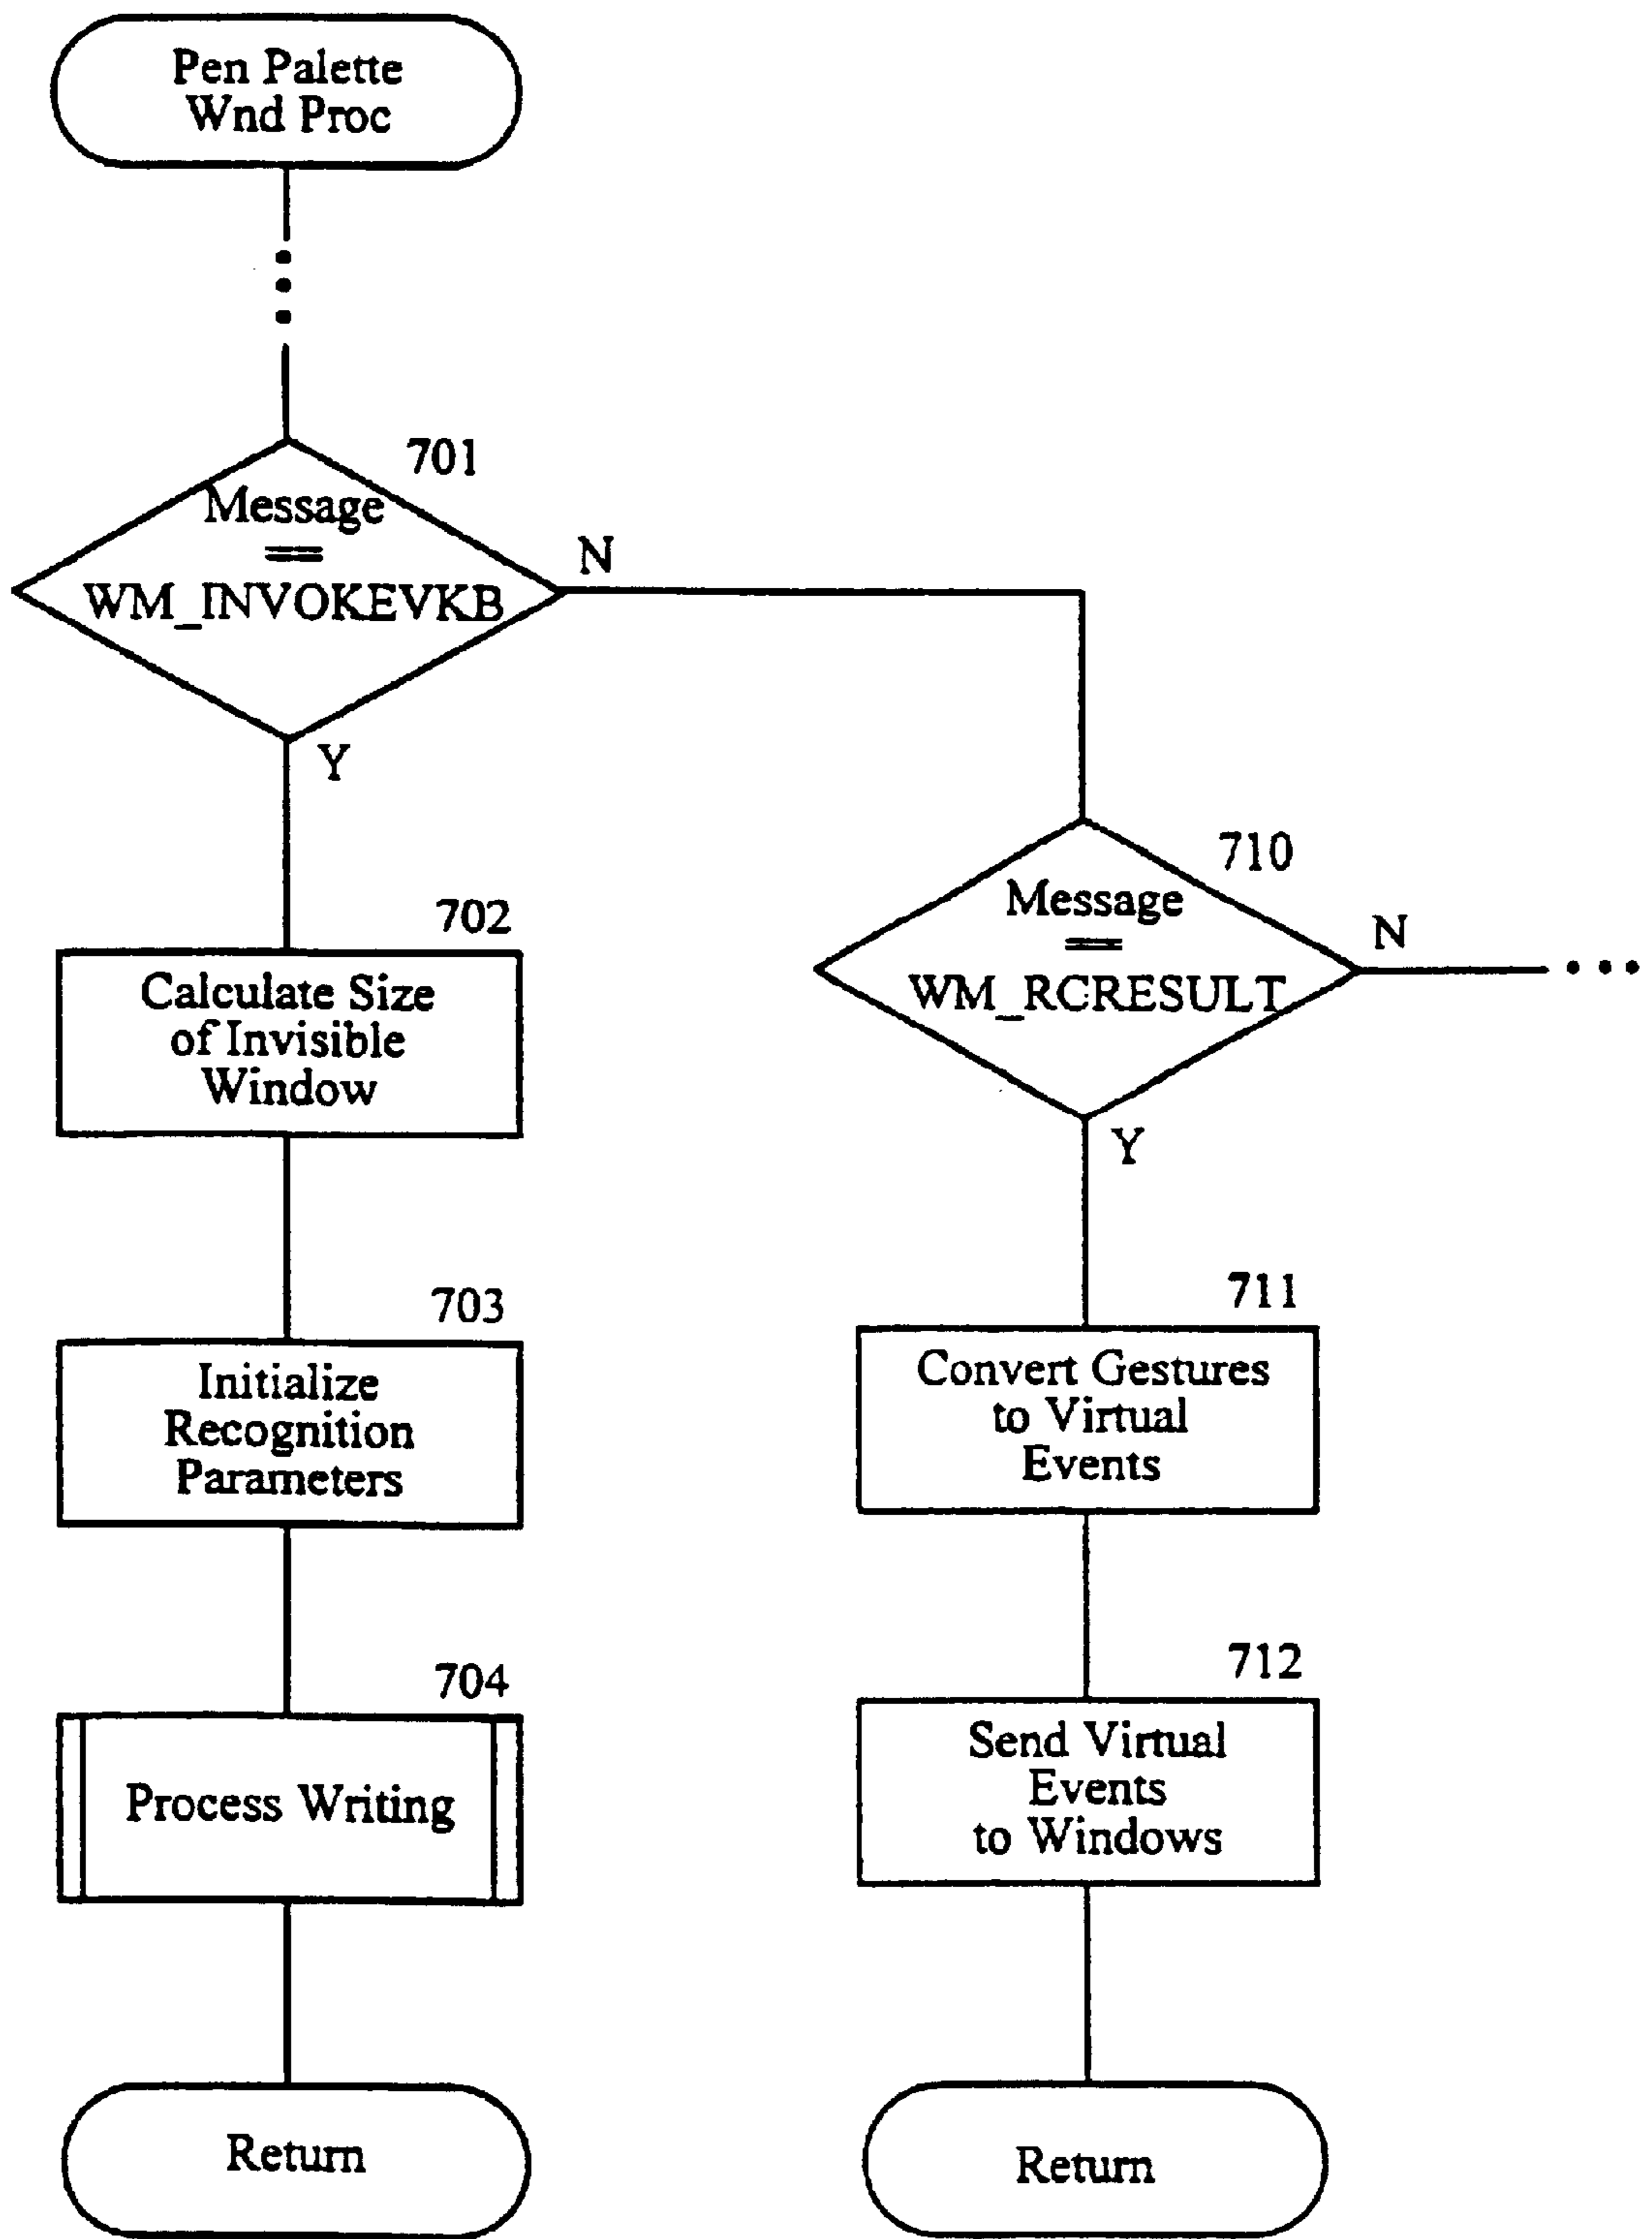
Pen Palette
Wnd Proc

701

Message
==
WM_INVOKEVKB

N

Y

702

Calculate Size
of Invisible
Window

703

Initialize
Recognition
Parameters

704

Process Writing

Return

710

Message
==
WM_RCRESULT

N

Y

711

Convert Gestures
to Virtual
Events

712

Send Virtual
Events
to Windows

Return